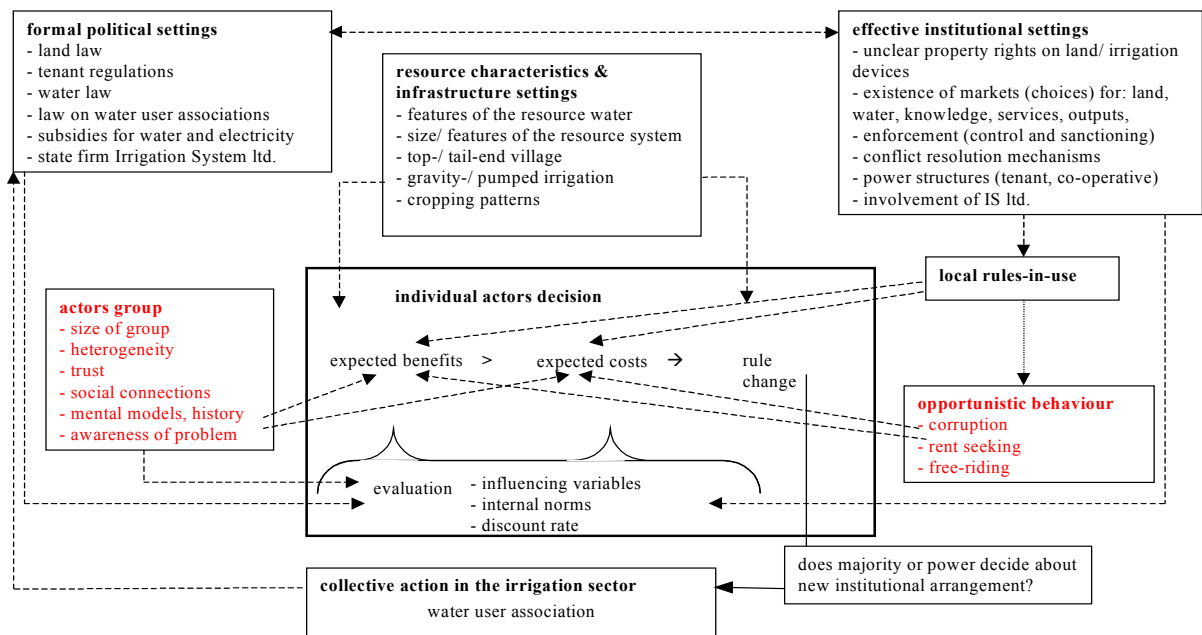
**formal political settings**
- land law
- tenant regulations
- water law
- law on water user associations
- subsidies for water and electricity
- state firm Irrigation System ltd.

**resource characteristics & infrastructure settings**
- features of the resource water
- size/ features of the resource system
- top-/ tail-end village
- gravity-/ pumped irrigation
- cropping patterns

**effective institutional settings**
- unclear property rights on land/ irrigation devices
- existence of markets (choices) for: land, water, knowledge, services, outputs,
- enforcement (control and sanctioning)
- conflict resolution mechanisms
- power structures (tenant, co-operative)
- involvement of IS ltd.

**local rules-in-use**

**actors group**
- size of group
- heterogeneity
- trust
- social connections
- mental models, history
- awareness of problem

**individual actors decision**

expected benefits > expected costs → rule change

evaluation - influencing variables
- internal norms
- discount rate

**opportunistic behaviour**
- corruption
- rent seeking
- free-riding

does majority or power decide about new institutional arrangement?

**collective action in the irrigation sector**
water user association